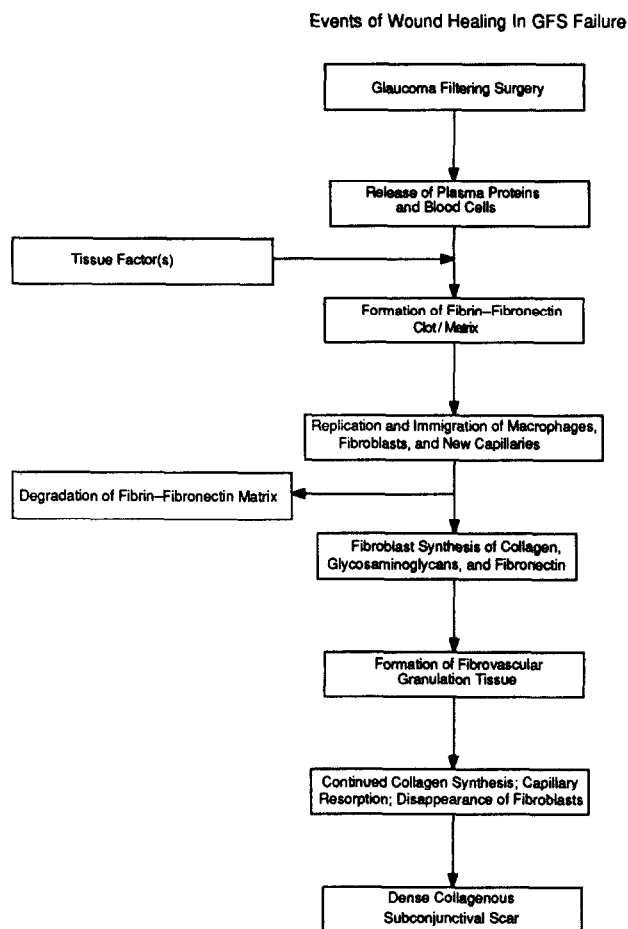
Events of Wound Healing In GFS Failure

Glaucoma Filtering Surgery

Release of Plasma Proteins and Blood Cells

Tissue Factor(s)

Formation of Fibrin–Fibronectin Clot / Matrix

Replication and Immigration of Macrophages, Fibroblasts, and New Capillaries

Degradation of Fibrin–Fibronectin Matrix

Fibroblast Synthesis of Collagen, Glycosaminoglycans, and Fibronectin

Formation of Fibrovascular Granulation Tissue

Continued Collagen Synthesis; Capillary Resorption; Disappearance of Fibroblasts

Dense Collagenous Subconjunctival Scar